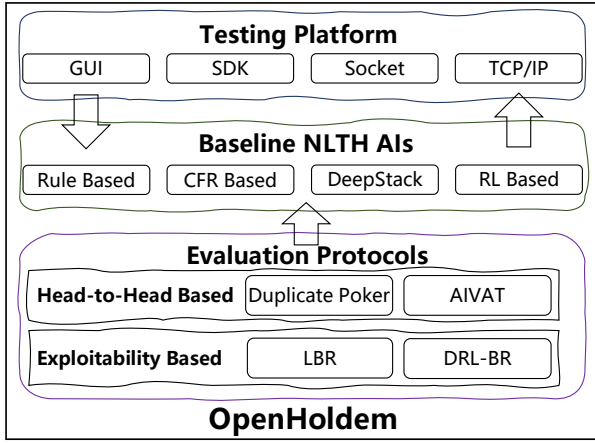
Testing Platform

GUI

SDK

Socket

TCP/IP

Baseline NLTH AIs

Rule Based

CFR Based

DeepStack

RL Based

Evaluation Protocols

Head-to-Head Based

Duplicate Poker

AIVAT

Exploitability Based

LBR

DRL-BR

OpenHoldem